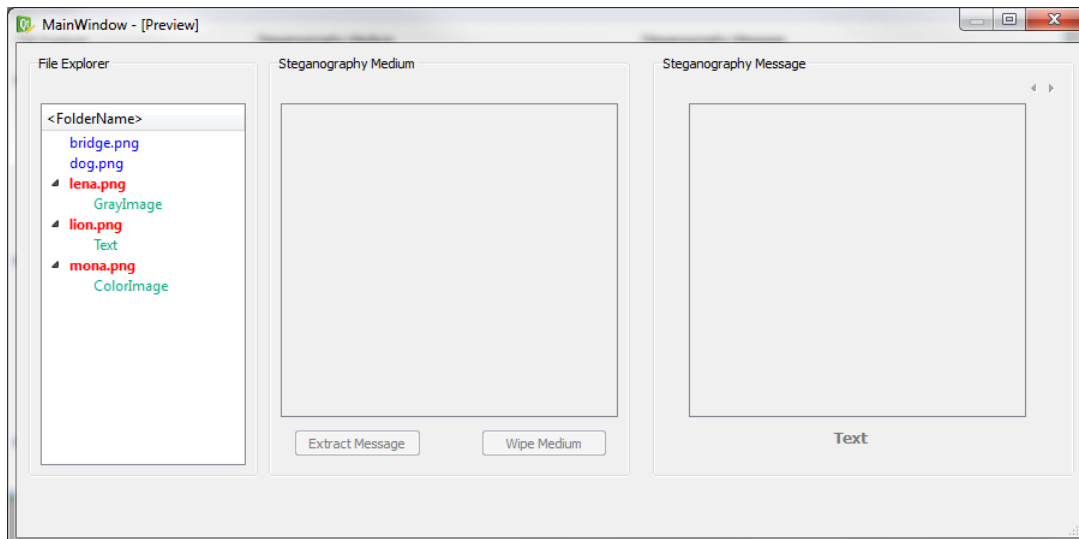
MainWindow - [Preview]

File Explorer

<FolderName>
bridge.png
dog.png
lena.png
GrayImage
lion.png
Text
mona.png
ColorImage

Steganography Medium

Extract Message

Wipe Medium

Steganography Message

Text